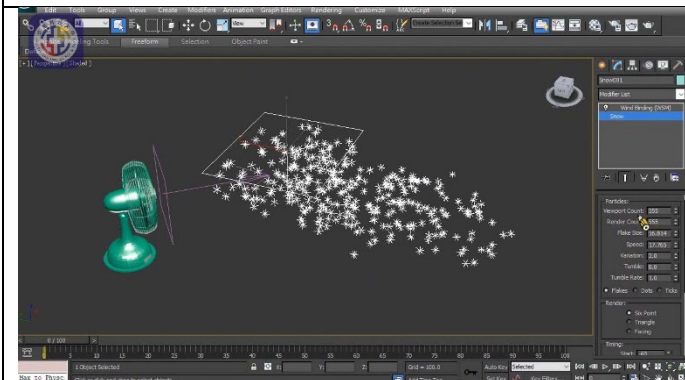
Edit Tools Group Views Create Modifiers Animation Graph Editors Rendering Customize MAXScript Help

View

Create Selection Se

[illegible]ing Tools Freeform Selection Object Paint

[+] [Perspective] [Shaded]

Snow001

Modifier List

Wind Binding (WSM)

Snow

Particles:

Viewport Count: 200

Render Count: 555

Flake Size: 15.814

Speed: 17.763

Variation: 2.0

Tumble: 0.0

Tumble Rate: 0.0

Flakes Dots Ticks

Render:

Six Point

Triangle

Facing

Timing:

Start: -65

0 / 100

0 5 10 15 20 25 30 35 40 45 50 55 60 65 70 75 80 85 90 95 100

Max to Physc

1 Object Selected

Grid = 100.0

Auto Key Selected

Set Key Key Filters...

Add Time Tag